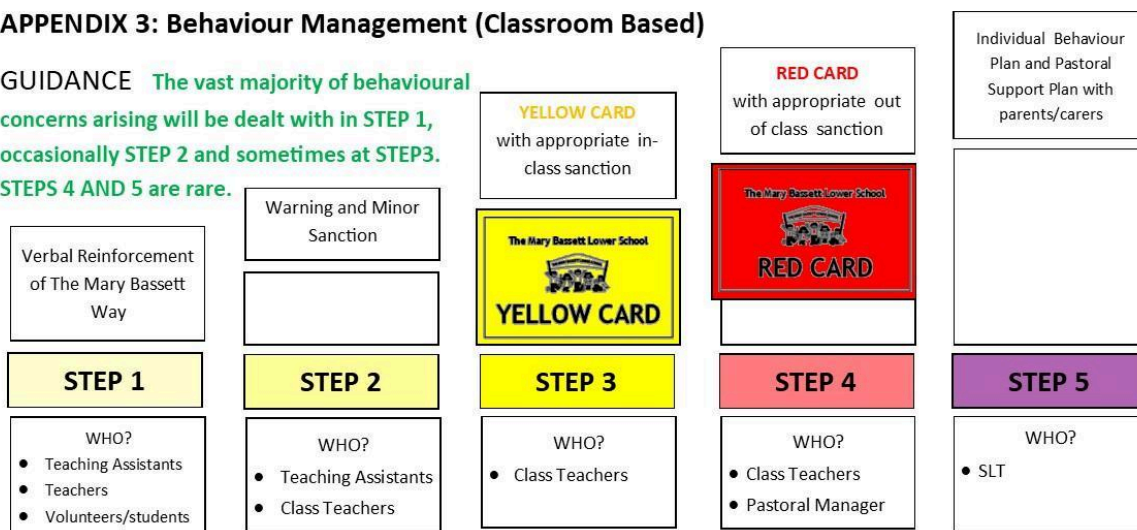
APPENDIX 3: Behaviour Management (Classroom Based)

GUIDANCE The vast majority of behavioural concerns arising will be dealt with in STEP 1, occasionally STEP 2 and sometimes at STEP3. STEPS 4 AND 5 are rare.

Verbal Reinforcement of The Mary Bassett Way

Warning and Minor Sanction

YELLOW CARD with appropriate in-class sanction

The Mary Bassett Lower School

YELLOW CARD

RED CARD with appropriate out of class sanction

The Mary Bassett Lower School

RED CARD

Individual Behaviour Plan and Pastoral Support Plan with parents/carers

STEP 1

STEP 2

STEP 3

STEP 4

STEP 5

WHO?
• Teaching Assistants
• Teachers
• Volunteers/students

WHO?
• Teaching Assistants
• Class Teachers

WHO?
• Class Teachers

WHO?
• Class Teachers
• Pastoral Manager

WHO?
• SLT